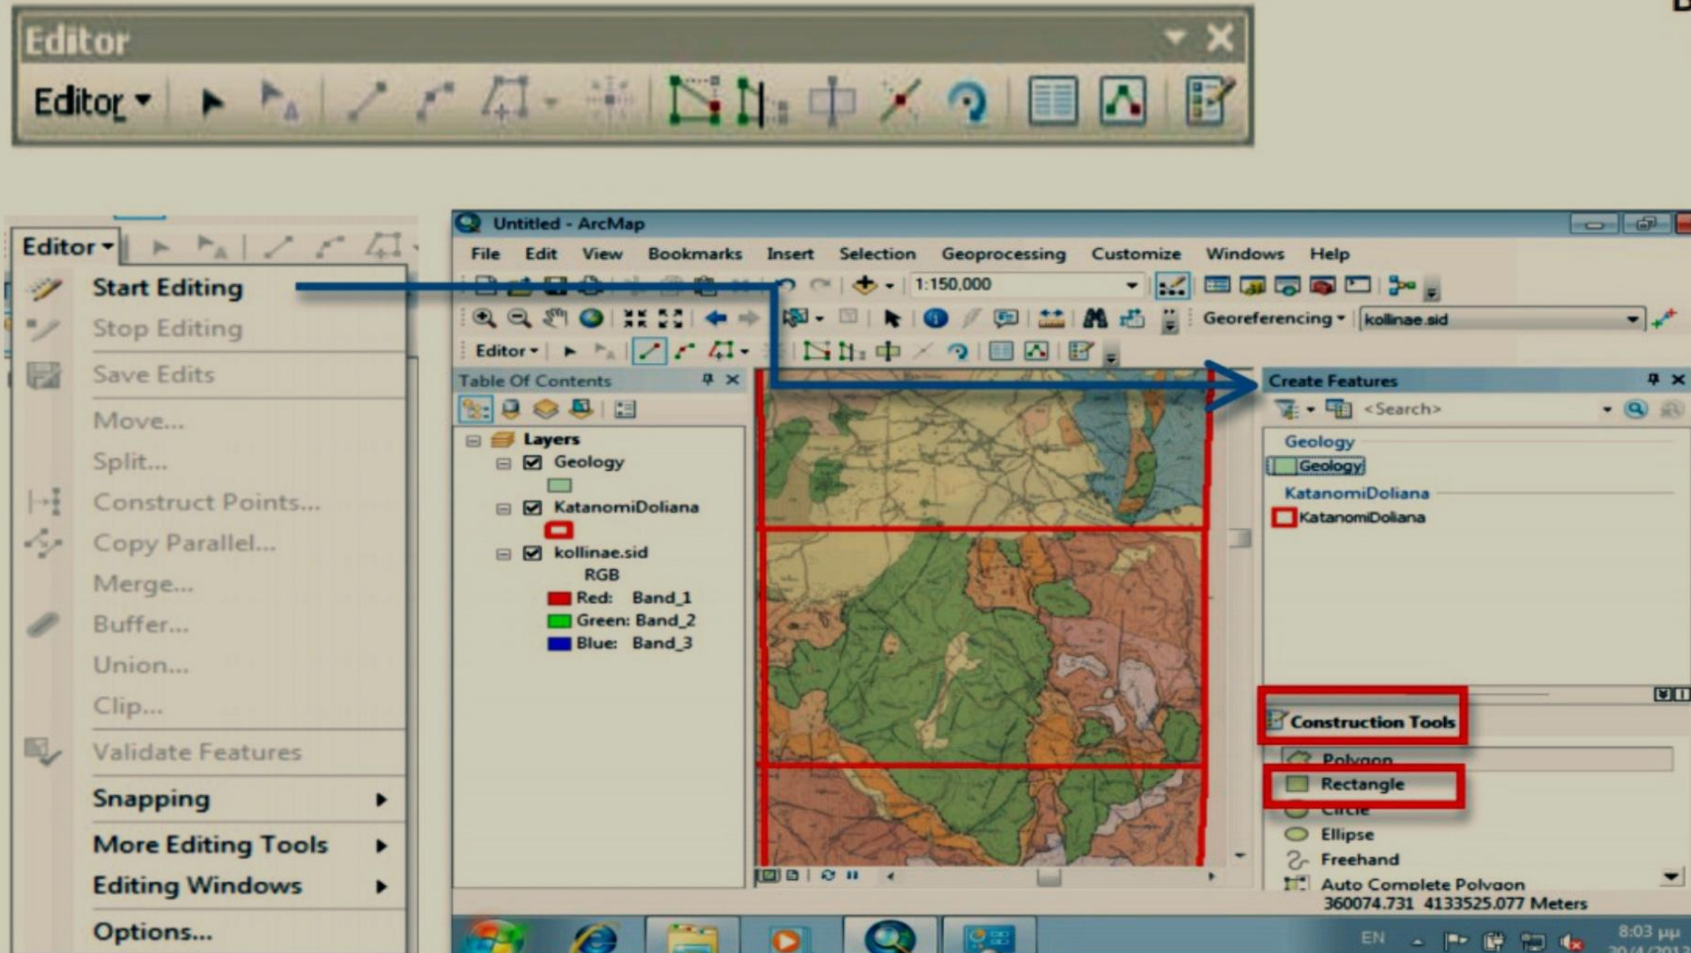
Editor

Editor ▾

Editor ▾

Start Editing
Stop Editing
Save Edits
Move...
Split...
Construct Points...
Copy Parallel...
Merge...
Buffer...
Union...
Clip...
Validate Features
Snapping
More Editing Tools
Editing Windows
Options...

Untitled - ArcMap

File Edit View Bookmarks Insert Selection Geoprocessing Customize Windows Help

1:150,000

Georeferencing ▾ kollinae.sid

Editor ▾

Table Of Contents

Layers
Geology
KatanomiDoliana
kollinae.sid
RGB
Red: Band_1
Green: Band_2
Blue: Band_3

Create Features

<Search>

Geology
Geology
KatanomiDoliana
KatanomiDoliana

Construction Tools
Polygon
Rectangle
Circle
Ellipse
Freehand
Auto Complete Polygon

360074.731 4133525.077 Meters

EN

8:03 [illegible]